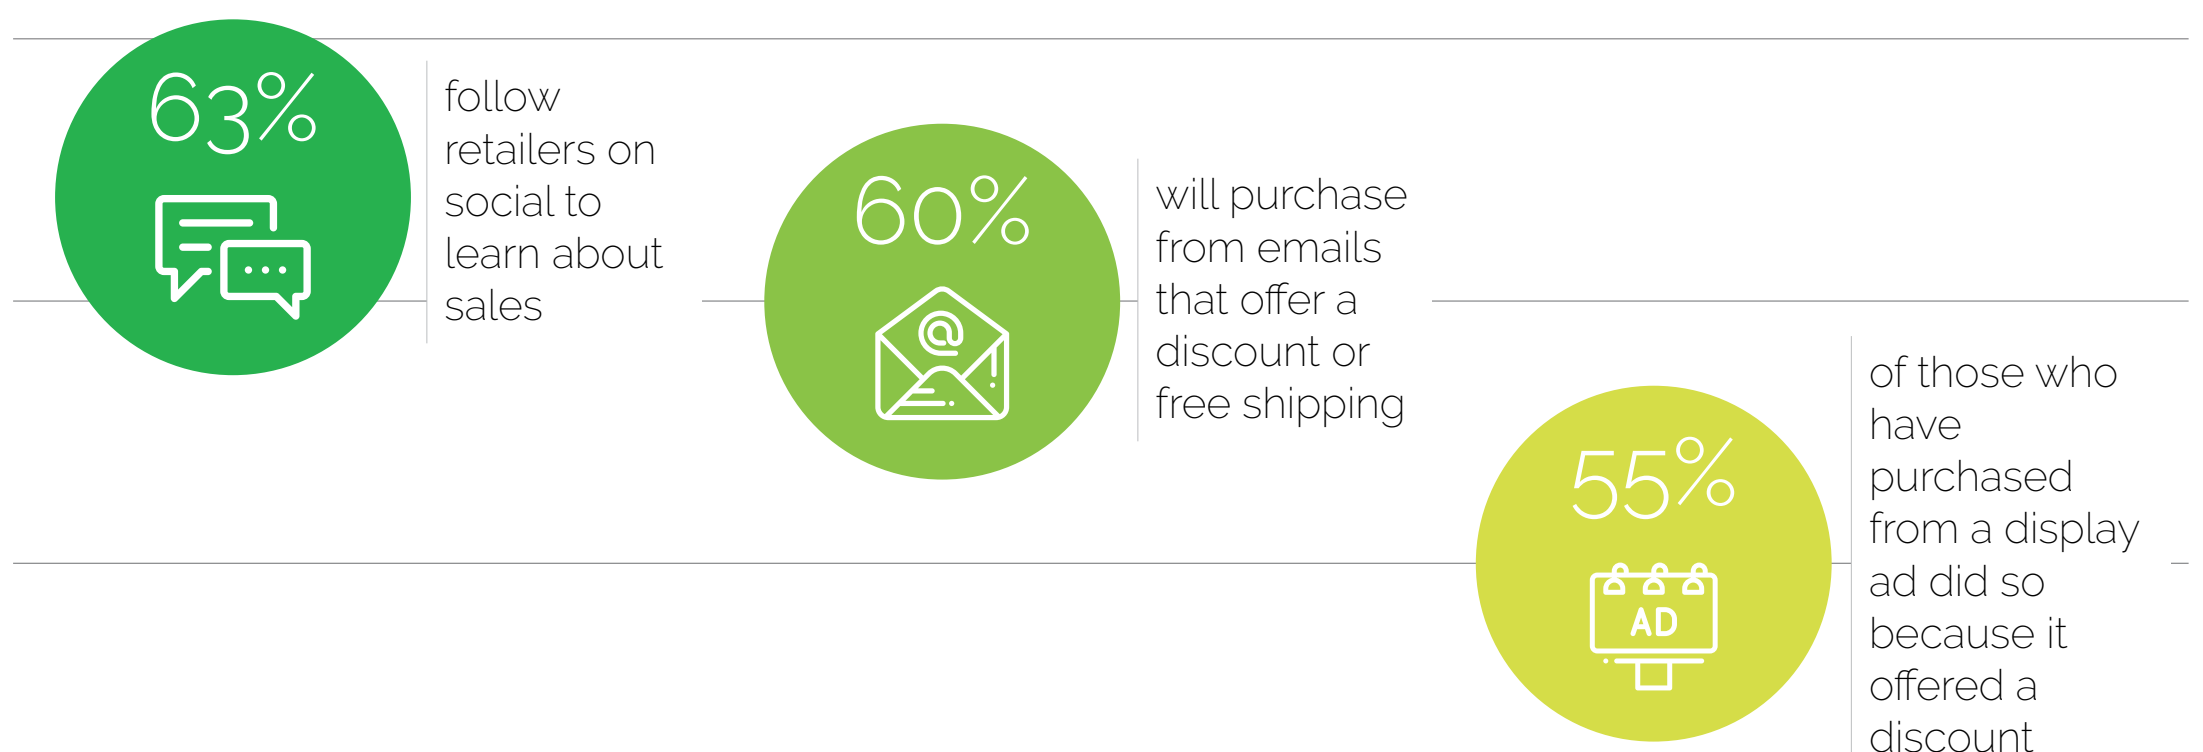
63%

follow retailers on social to learn about sales

60%

will purchase from emails that offer a discount or free shipping

55%

AD

of those who have purchased from a display ad did so because it offered a discount